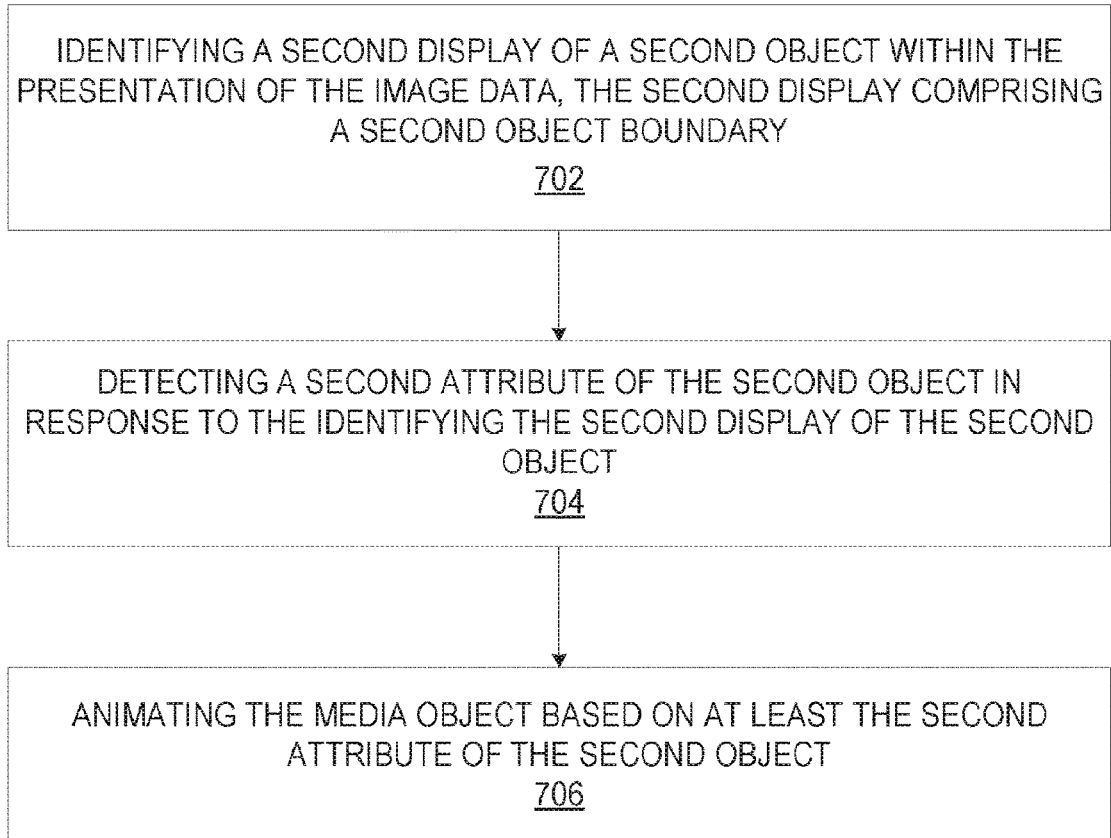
IDENTIFYING A SECOND DISPLAY OF A SECOND OBJECT WITHIN THE PRESENTATION OF THE IMAGE DATA, THE SECOND DISPLAY COMPRISING A SECOND OBJECT BOUNDARY
702

DETECTING A SECOND ATTRIBUTE OF THE SECOND OBJECT IN RESPONSE TO THE IDENTIFYING THE SECOND DISPLAY OF THE SECOND OBJECT
704

ANIMATING THE MEDIA OBJECT BASED ON AT LEAST THE SECOND ATTRIBUTE OF THE SECOND OBJECT
706